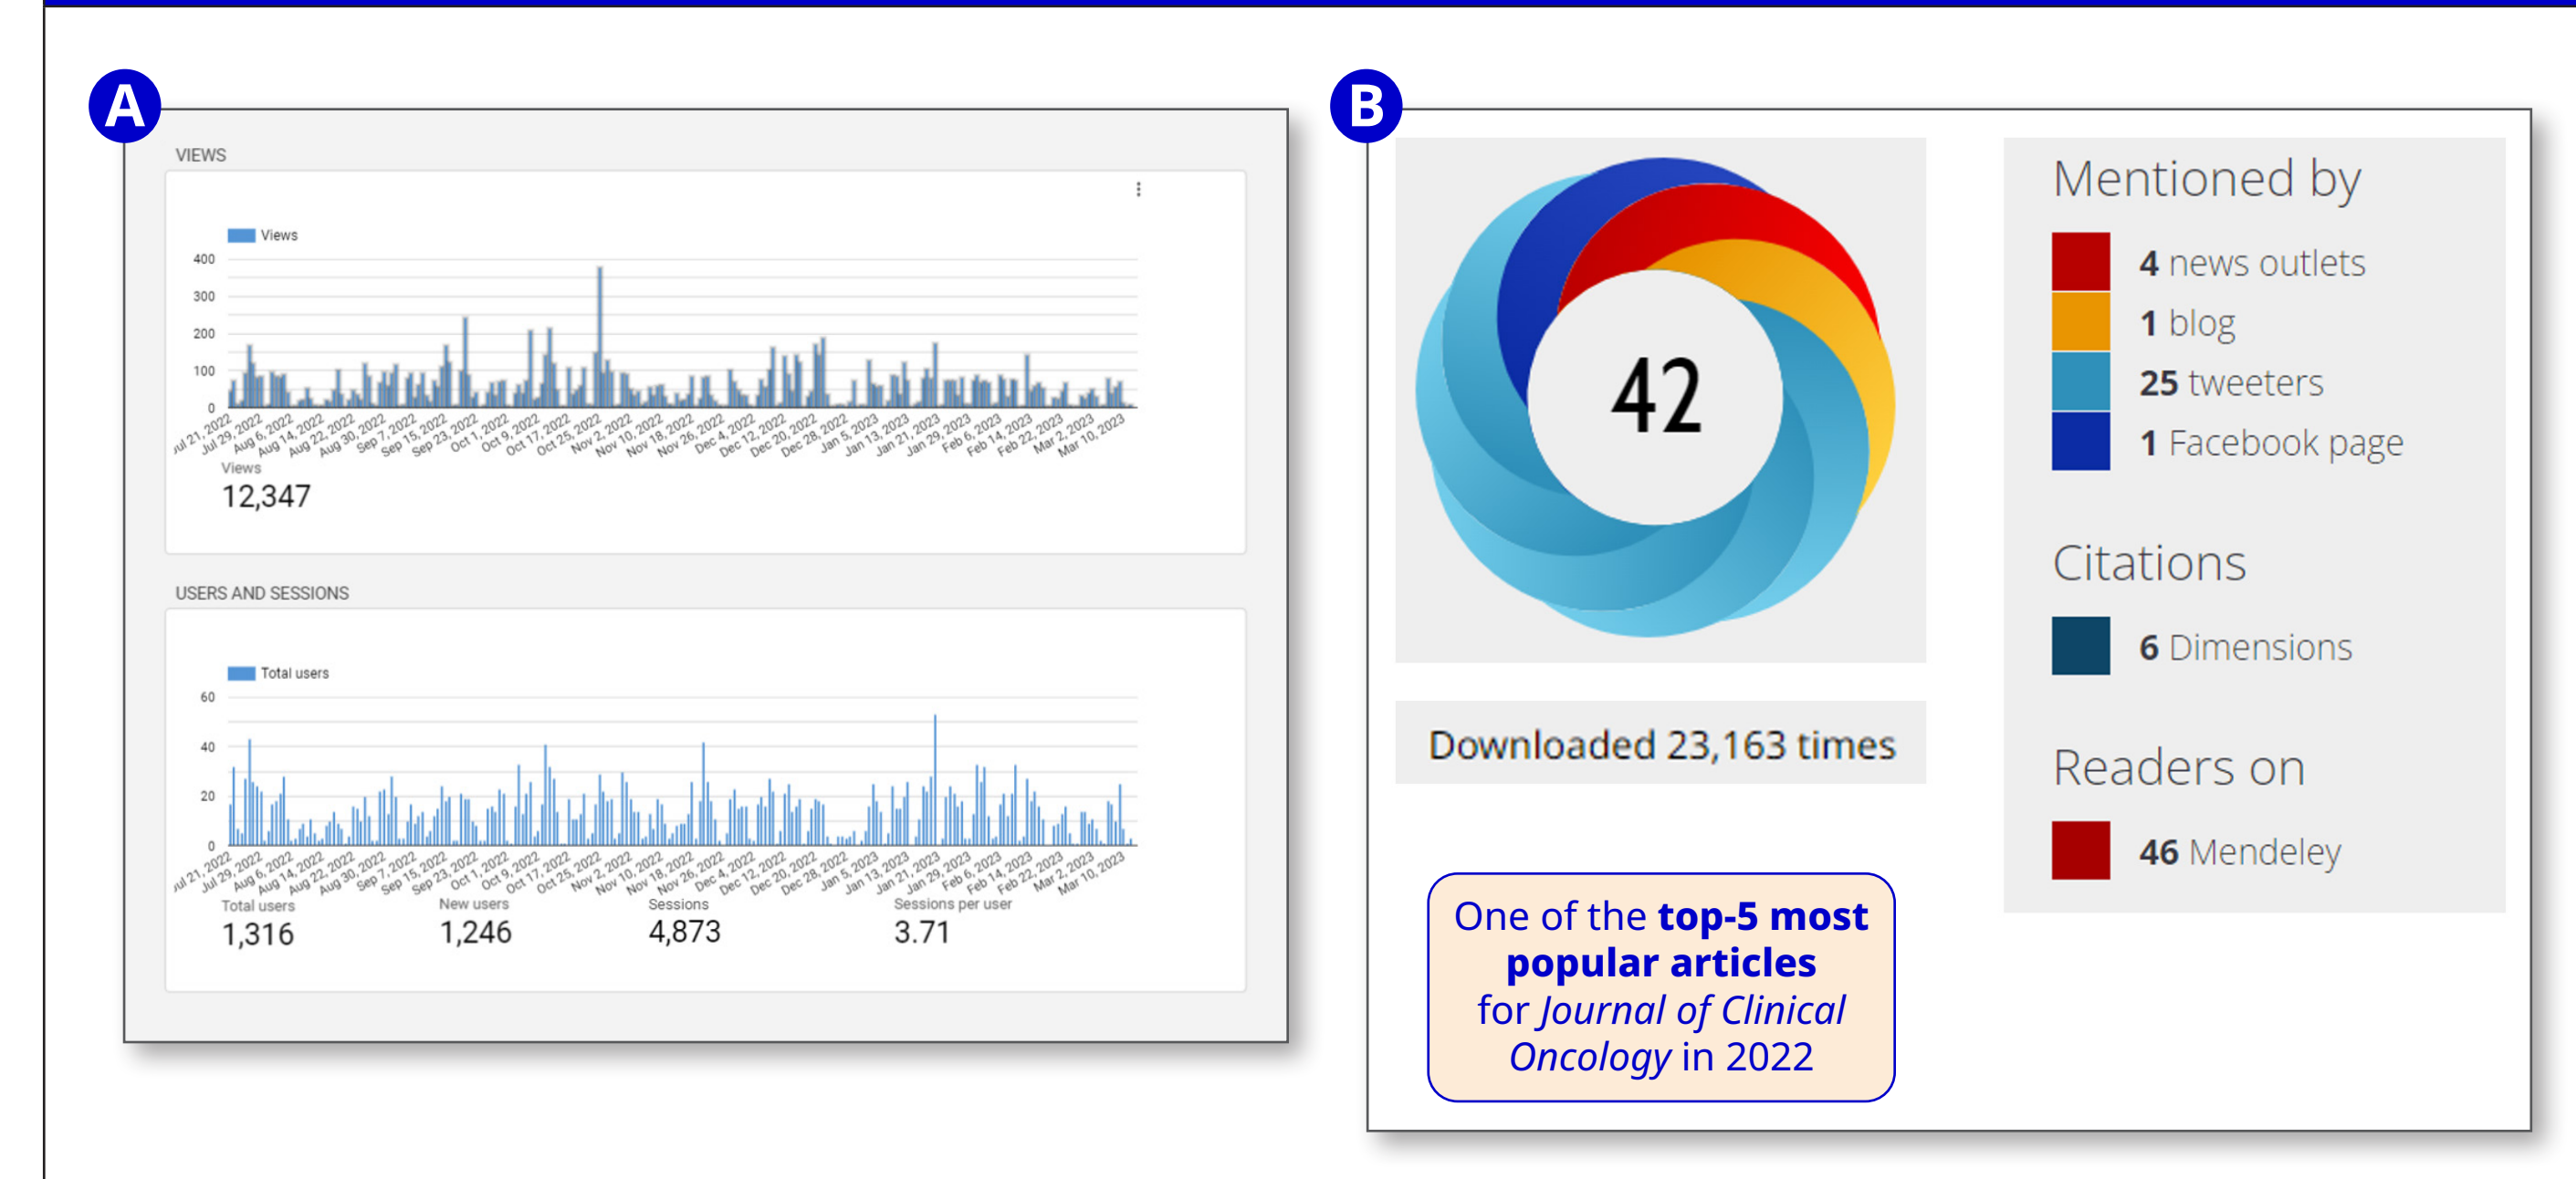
A

VIEWS

Views

400
300
200
100
0

Jul 21, 2022 Jul 29, 2022 Aug 6, 2022 Aug 14, 2022 Aug 22, 2022 Aug 30, 2022 Sep 7, 2022 Sep 15, 2022 Sep 23, 2022 Oct 1, 2022 Oct 9, 2022 Oct 17, 2022 Oct 25, 2022 Nov 2, 2022 Nov 10, 2022 Nov 18, 2022 Nov 26, 2022 Dec 4, 2022 Dec 12, 2022 Dec 20, 2022 Dec 28, 2022 Jan 5, 2023 Jan 13, 2023 Jan 21, 2023 Jan 29, 2023 Feb 6, 2023 Feb 14, 2023 Feb 22, 2023 Mar 2, 2023 Mar 10, 2023

Views
12,347

USERS AND SESSIONS

Total users

60
40
20
0

Jul 21, 2022 Jul 29, 2022 Aug 6, 2022 Aug 14, 2022 Aug 22, 2022 Aug 30, 2022 Sep 7, 2022 Sep 15, 2022 Sep 23, 2022 Oct 1, 2022 Oct 9, 2022 Oct 17, 2022 Oct 25, 2022 Nov 2, 2022 Nov 10, 2022 Nov 18, 2022 Nov 26, 2022 Dec 4, 2022 Dec 12, 2022 Dec 20, 2022 Dec 28, 2022 Jan 5, 2023 Jan 13, 2023 Jan 21, 2023 Jan 29, 2023 Feb 6, 2023 Feb 14, 2023 Feb 22, 2023 Mar 2, 2023 Mar 10, 2023

Total users
1,316

New users
1,246

Sessions
4,873

Sessions per user
3.71

B

42

Downloaded 23,163 times

One of the **top-5 most popular articles** for *Journal of Clinical Oncology* in 2022

Mentioned by

**4** news outlets
**1** blog
**25** tweeters
**1** Facebook page

Citations

**6** Dimensions

Readers on

**46** Mendeley